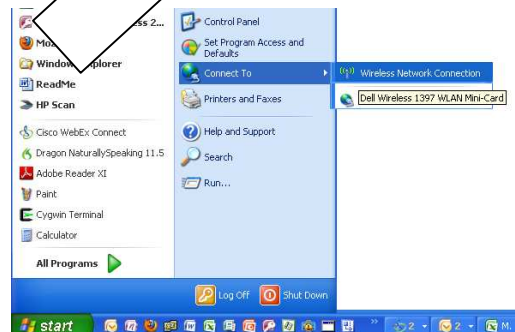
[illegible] ss 2...
Moz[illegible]
Window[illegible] xplorer
ReadMe
HP Scan
Cisco WebEx Connect
Dragon NaturallySpeaking 11.5
Adobe Reader XI
Paint
Cygwin Terminal
Calculator
All Programs

Control Panel
Set Program Access and Defaults
Connect To
Printers and Faxes
Help and Support
Search
Run...

Wireless Network Connection
Dell Wireless 1397 WLAN Mini-Card

Log Off
Shut Down

start
2
2
M.